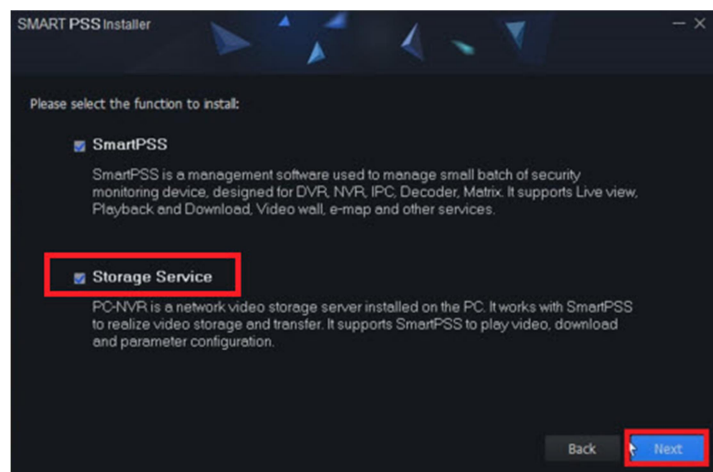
SMART PSS Installer

— ×

Please select the function to install:

SmartPSS

SmartPSS is a management software used to manage small batch of security monitoring device, designed for DVR, NVR, IPC, Decoder, Matrix. It supports Live view, Playback and Download, Video wall, e-map and other services.

Storage Service

PC-NVR is a network video storage server installed on the PC. It works with SmartPSS to realize video storage and transfer. It supports SmartPSS to play video, download and parameter configuration.

Back

Next